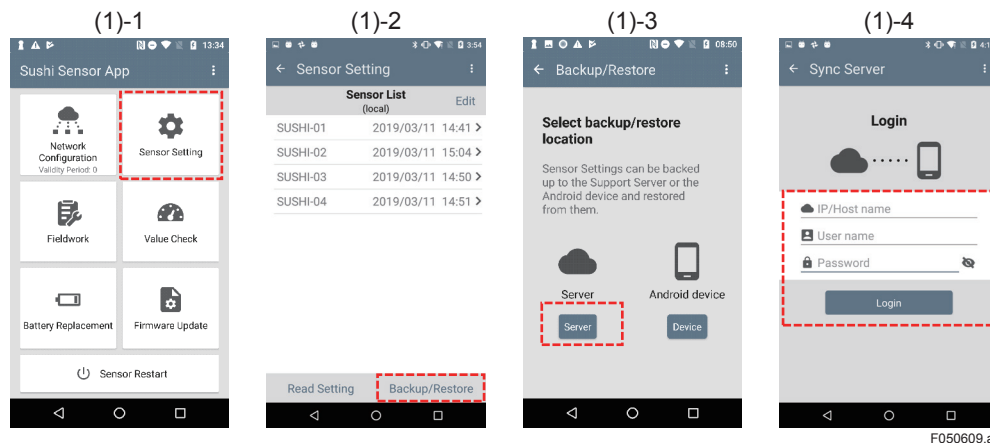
(1)-1

13:34

Sushi Sensor App

Network Configuration
Validity Period: 0

Sensor Setting

Fieldwork

Value Check

Battery Replacement

Firmware Update

Sensor Restart

(1)-2

3:54

Sensor Setting

Sensor List
(local)

Edit

| | |
|---|---|
| SUSHI-01 | 2019/03/11 14:41 |
| SUSHI-02 | 2019/03/11 15:04 |
| SUSHI-03 | 2019/03/11 14:50 |
| SUSHI-04 | 2019/03/11 14:51 |

Read Setting

Backup/Restore

(1)-3

08:50

Backup/Restore

Select backup/restore location

Sensor Settings can be backed up to the Support Server or the Android device and restored from them.

Server

Android device

Server

Device

(1)-4

4:1

Sync Server

Login

IP/Host name

User name

Password

Login

F050609.a